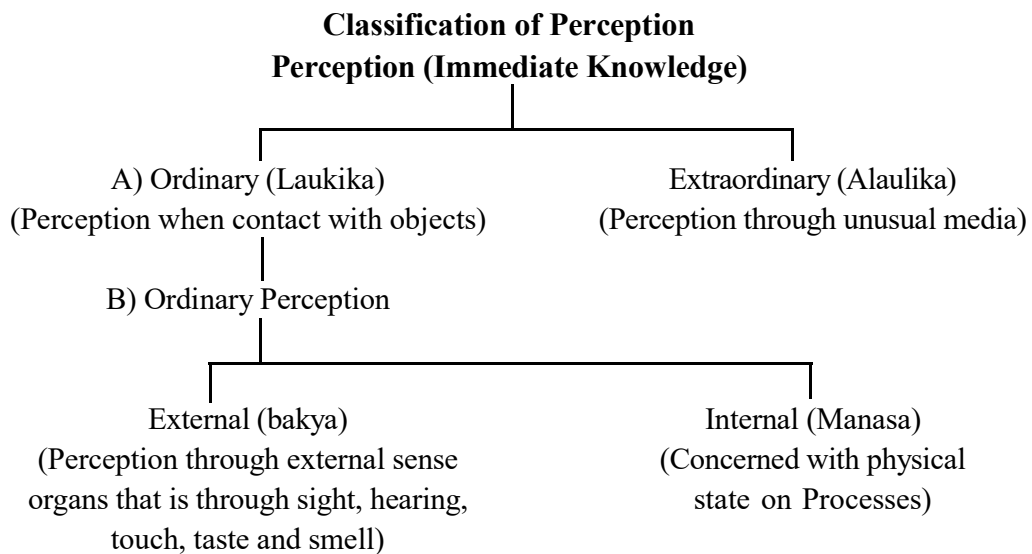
**Classification of Perception**
**Perception (Immediate Knowledge)**

A) Ordinary (Laukika)
(Perception when contact with objects)

Extraordinary (Alaulika)
(Perception through unusual media)

B) Ordinary Perception

External (bakya)
(Perception through external sense organs that is through sight, hearing, touch, taste and smell)

Internal (Manasa)
(Concerned with physical state on Processes)